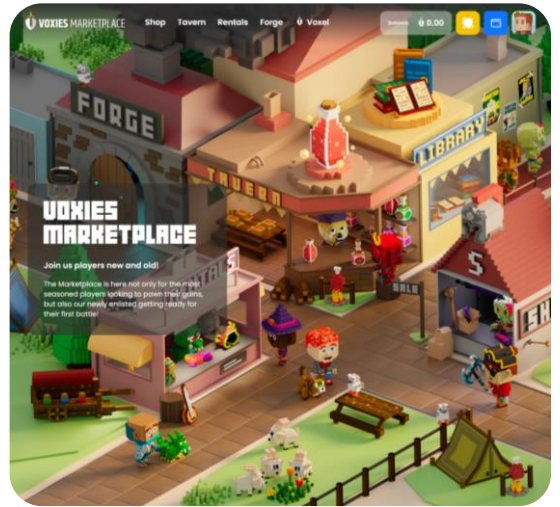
VOXIES MARKETPLACE Shop Tavern Rentals Forge Voxel

Balance 0.00

FORGE

TAVERN

LIBRARY

VOXIES MARKETPLACE

Join us players new and old!

The Marketplace is here not only for the most seasoned players looking to pawn their gains, but also our newly enlisted getting ready for their first battle!

RENTALS

SALE

S